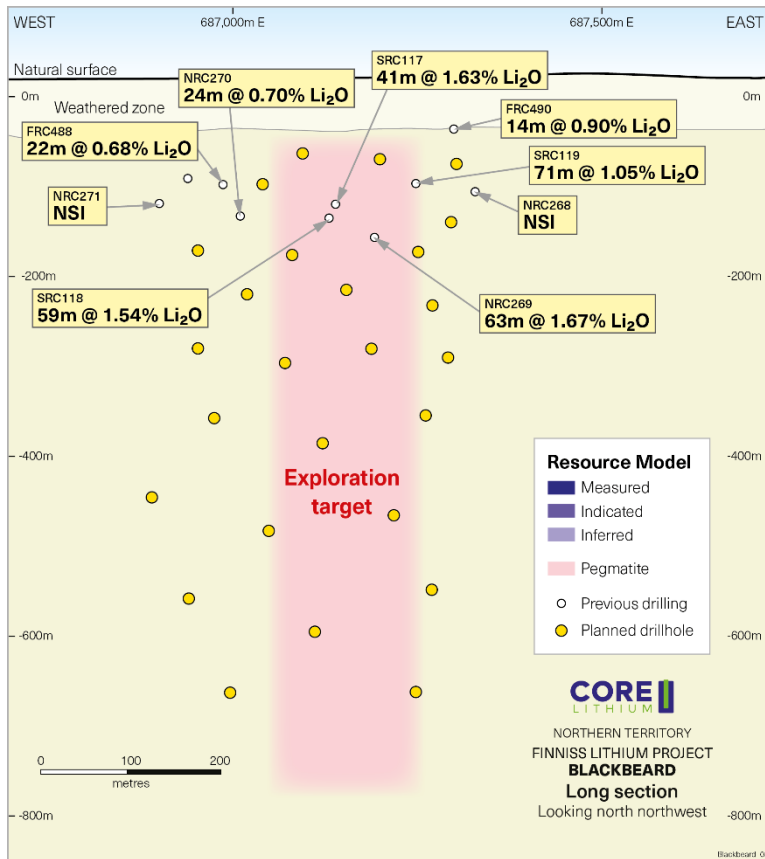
WEST
687,000m E
687,500m E
EAST

Natural surface
0m
0m
Weathered zone

NRC270
24m @ 0.70% $Li_2O$

SRC117
41m @ 1.63% $Li_2O$

FRC490
14m @ 0.90% $Li_2O$

FRC488
22m @ 0.68% $Li_2O$

SRC119
71m @ 1.05% $Li_2O$

NRC271
NSI

NRC268
NSI

-200m
-200m

SRC118
59m @ 1.54% $Li_2O$

NRC269
63m @ 1.67% $Li_2O$

-400m
-400m

Exploration target

Resource Model
Measured
Indicated
Inferred
Pegmatite
Previous drilling
Planned drillhole

-600m
-600m

CORE LITHIUM
NORTHERN TERRITORY
FINNISS LITHIUM PROJECT
BLACKBEARD
Long section
Looking north northwest

0
100
200
metres

-800m
-800m
Blackbeard 0